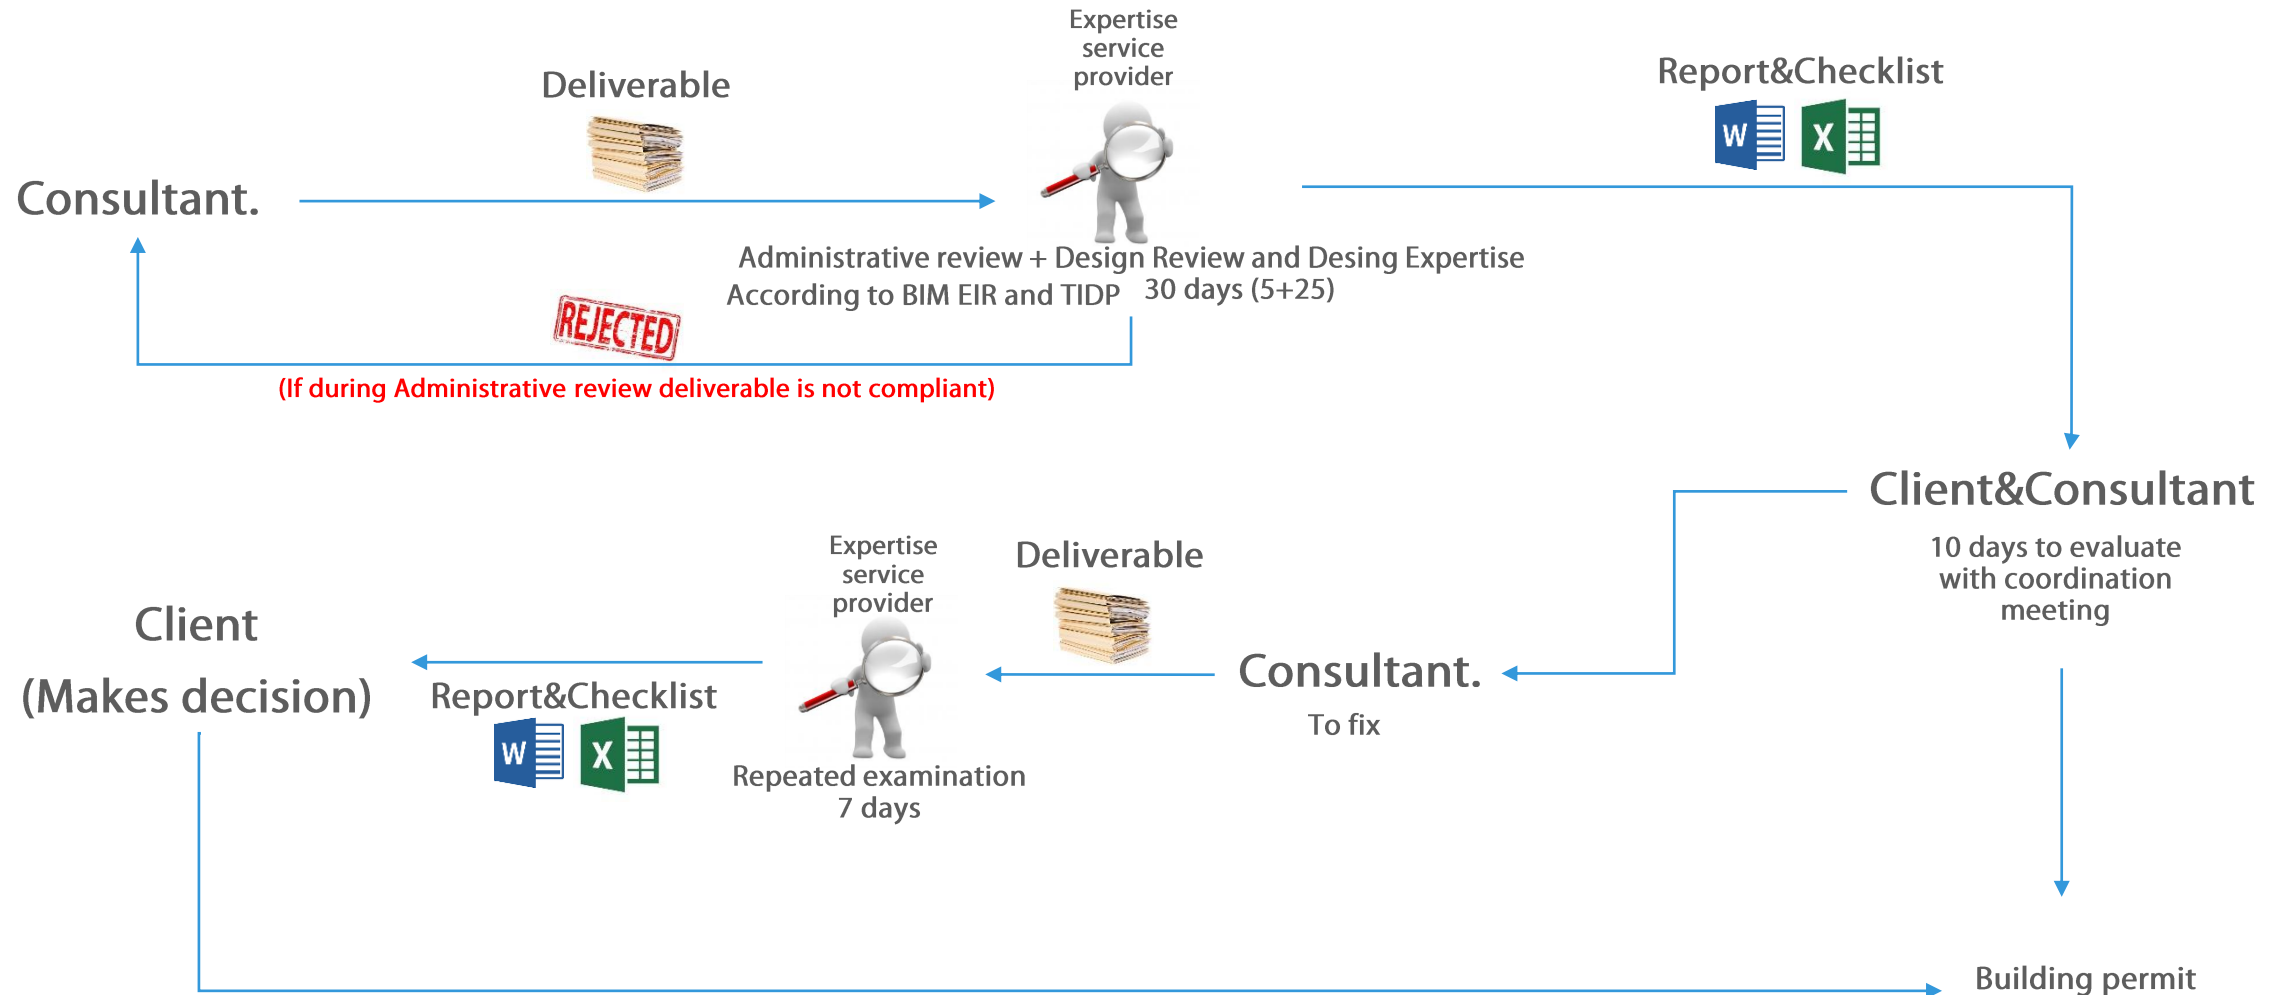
Expertise service provider

Deliverable

Report&Checklist

W

X

Consultant.

Administrative review + Design Review and Desing Expertise
According to BIM EIR and TIDP 30 days (5+25)

REJECTED

(If during Administrative review deliverable is not compliant)

Client&Consultant

10 days to evaluate with coordination meeting

Expertise service provider

Deliverable

Client

(Makes decision)

Report&Checklist

W

X

Consultant.

To fix

Repeated examination
7 days

Building permit